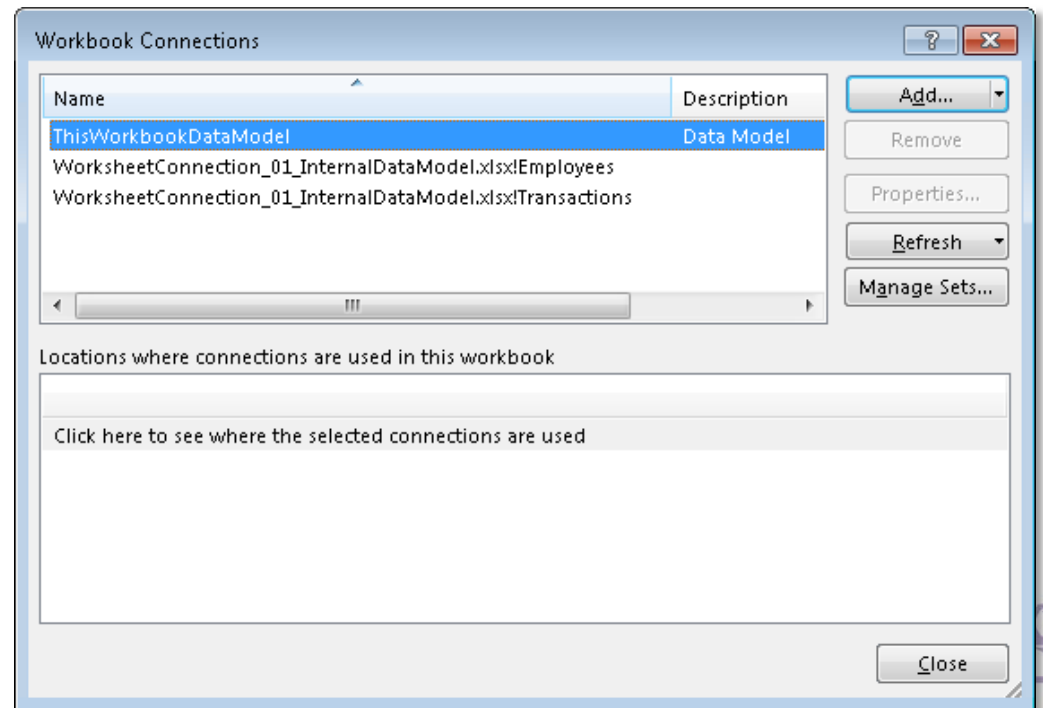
Workbook Connections

?

| Name | Description |
|---|---|
| ThisWorkbookDataModel | Data Model |
| WorksheetConnection_01_InternalDataModel.xlsx!Employees | |
| WorksheetConnection_01_InternalDataModel.xlsx!Transactions | |

Add...

Remove

Properties...

Refresh

Manage Sets...

Locations where connections are used in this workbook

Click here to see where the selected connections are used

Close